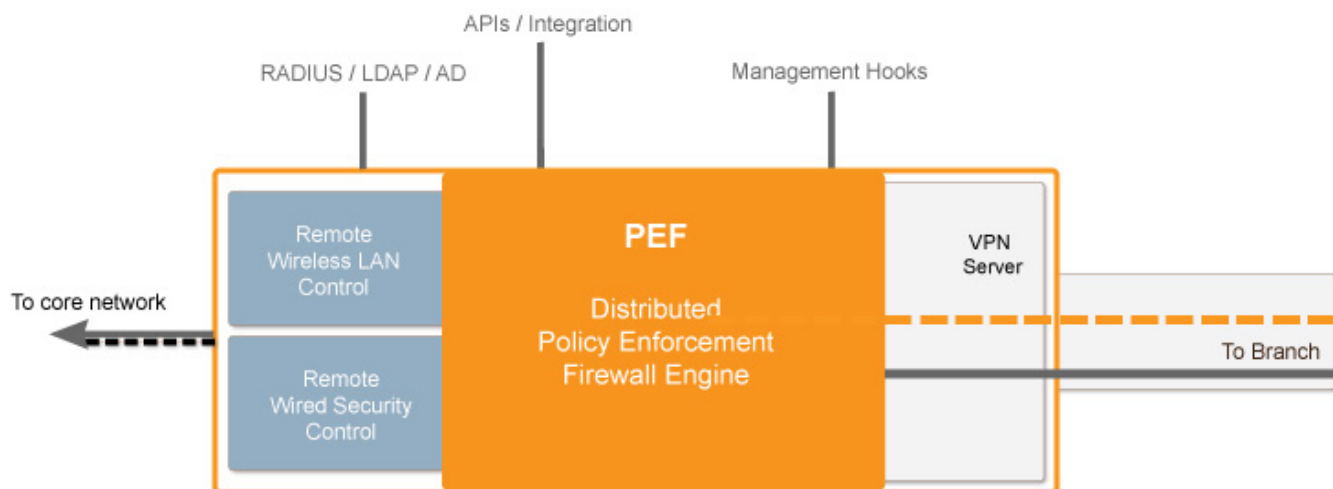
APIs / Integration

RADIUS / LDAP / AD

Management Hooks

Remote Wireless LAN Control

PEF

Distributed Policy Enforcement Firewall Engine

VPN Server

To core network

To Branch

Remote Wired Security Control